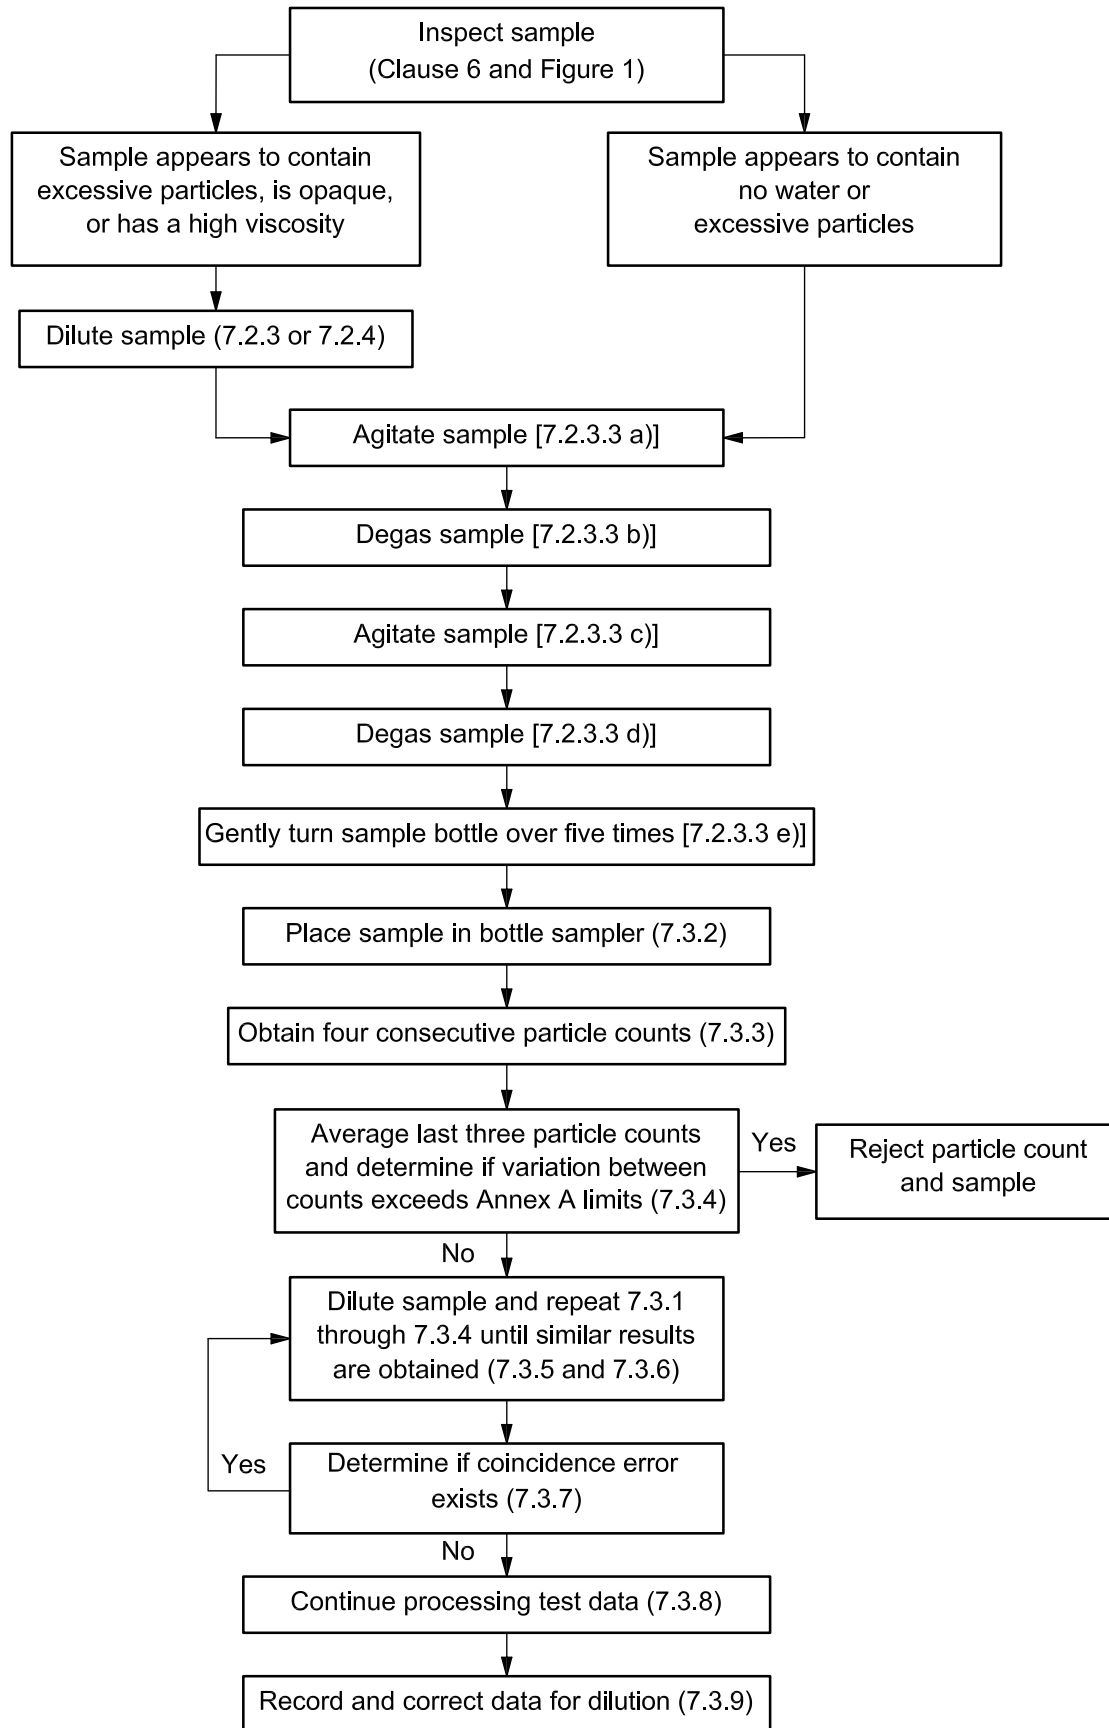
Inspect sample
(Clause 6 and Figure 1)

Sample appears to contain excessive particles, is opaque, or has a high viscosity

Sample appears to contain no water or excessive particles

Dilute sample (7.2.3 or 7.2.4)

Agitate sample [7.2.3.3 a)]

Degas sample [7.2.3.3 b)]

Agitate sample [7.2.3.3 c)]

Degas sample [7.2.3.3 d)]

Gently turn sample bottle over five times [7.2.3.3 e)]

Place sample in bottle sampler (7.3.2)

Obtain four consecutive particle counts (7.3.3)

Average last three particle counts and determine if variation between counts exceeds Annex A limits (7.3.4)

Yes

Reject particle count and sample

No

Dilute sample and repeat 7.3.1 through 7.3.4 until similar results are obtained (7.3.5 and 7.3.6)

Yes

Determine if coincidence error exists (7.3.7)

No

Continue processing test data (7.3.8)

Record and correct data for dilution (7.3.9)